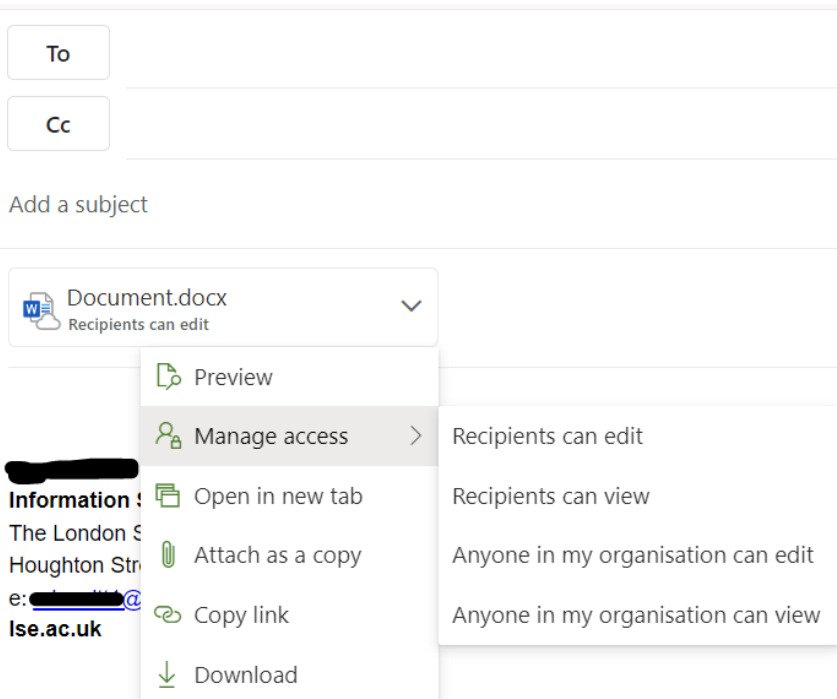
To

Cc

Add a subject

Document.docx
Recipients can edit

Preview

Manage access

Open in new tab

Attach as a copy

Copy link

Download

Recipients can edit

Recipients can view

Anyone in my organisation can edit

Anyone in my organisation can view

Information S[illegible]
The London S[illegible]
Houghton Str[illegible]
e:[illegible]@
lse.ac.uk